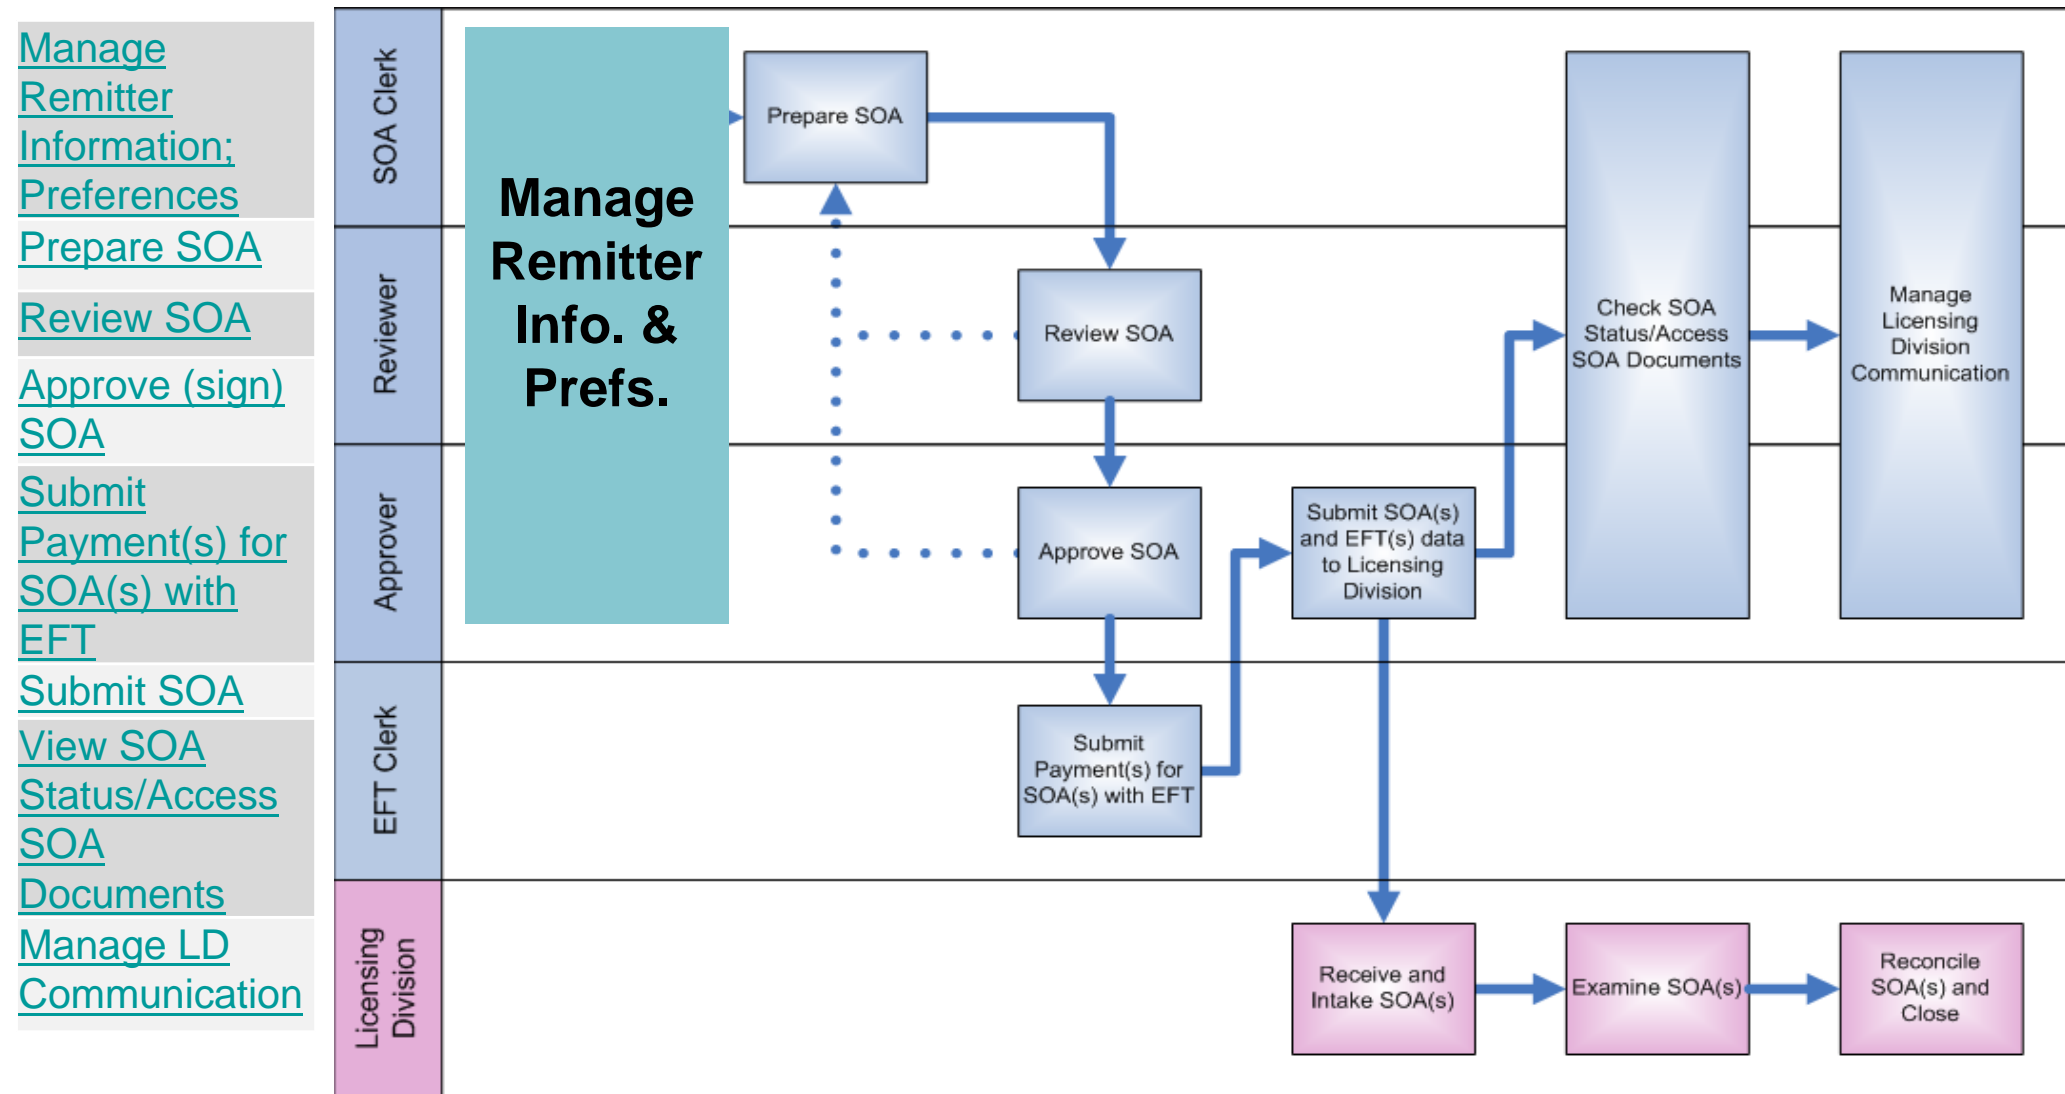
Manage Remitter Information; Preferences

Prepare SOA

Review SOA

Approve (sign) SOA

Submit Payment(s) for SOA(s) with EFT

Submit SOA

View SOA Status/Access SOA Documents

Manage LD Communication

SOA Clerk

Reviewer

Approver

EFT Clerk

Licensing Division

Manage Remitter Info. & Prefs.

Prepare SOA

Review SOA

Approve SOA

Submit Payment(s) for SOA(s) with EFT

Submit SOA(s) and EFT(s) data to Licensing Division

Check SOA Status/Access SOA Documents

Manage Licensing Division Communication

Receive and Intake SOA(s)

Examine SOA(s)

Reconcile SOA(s) and Close